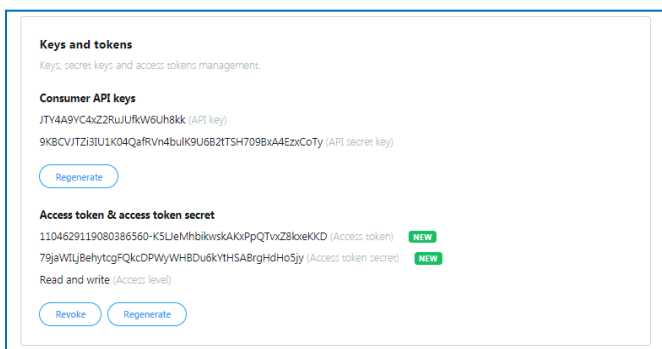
Keys and tokens

Keys, secret keys and access tokens management.

Consumer API keys

JTY4A9YC4xZ2RuJUfkW6Uh8kk (API key)

9KBCVJTZi3IU1K04QafRVn4bulK9U6B2tTSH709BxA4EzxCoTy (API secret key)

Regenerate

Access token & access token secret

1104629119080386560-K5LJeMhbikwskAKxPpQTvxZ8kxeKKD (Access token) NEW

79jaWILjBehytcgFQkcDPWyWHBDu6kYtHSABrgHdHo5jy (Access token secret) NEW

Read and write (Access level)

Revoke Regenerate